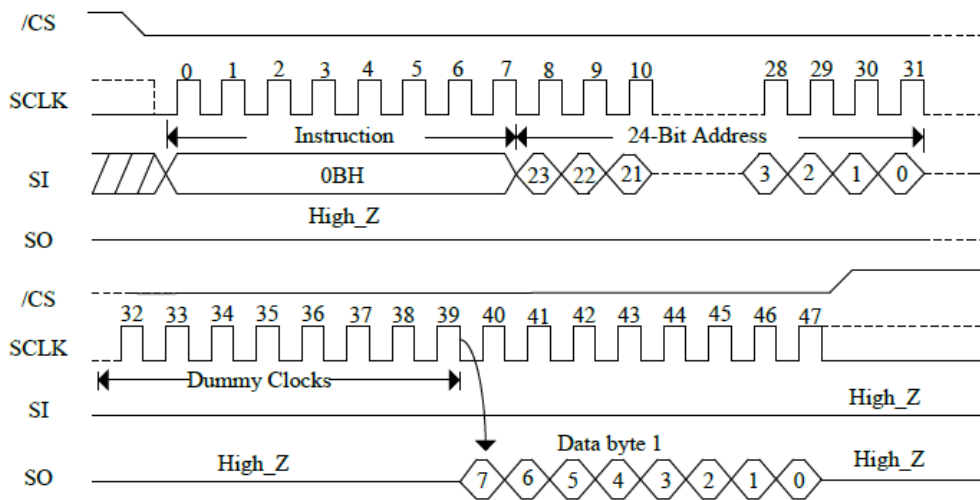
/CS

SCLK

0 1 2 3 4 5 6 7 8 9 10 28 29 30 31

Instruction

24-Bit Address

SI

0BH

23 22 21

3 2 1 0

High_Z

SO

/CS

32 33 34 35 36 37 38 39 40 41 42 43 44 45 46 47

SCLK

Dummy Clocks

SI

High_Z

Data byte 1

SO

High_Z

7 6 5 4 3 2 1 0

High_Z